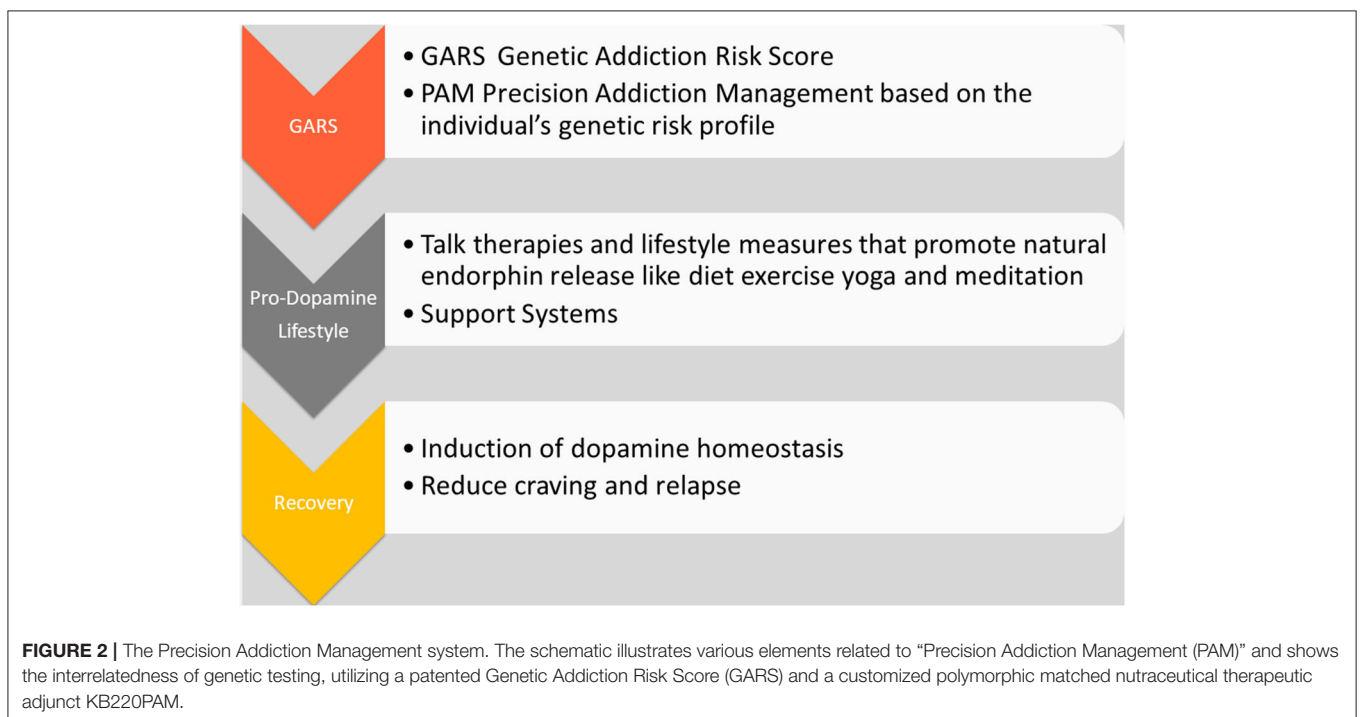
GARS

• GARS Genetic Addiction Risk Score
• PAM Precision Addiction Management based on the individual's genetic risk profile

Pro-Dopamine Lifestyle

• Talk therapies and lifestyle measures that promote natural endorphin release like diet exercise yoga and meditation
• Support Systems

Recovery

• Induction of dopamine homeostasis
• Reduce craving and relapse

**FIGURE 2 |** The Precision Addiction Management system. The schematic illustrates various elements related to "Precision Addiction Management (PAM)" and shows the interrelatedness of genetic testing, utilizing a patented Genetic Addiction Risk Score (GARS) and a customized polymorphic matched nutraceutical therapeutic adjunct KB220PAM.